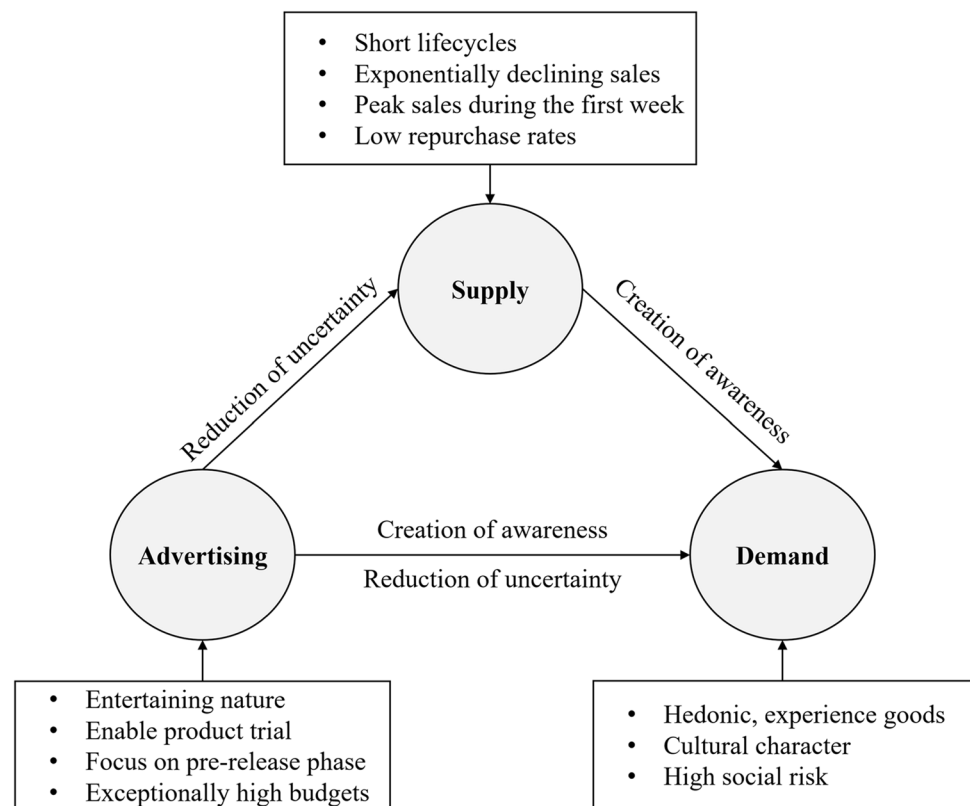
- Short lifecycles
- Exponentially declining sales
- Peak sales during the first week
- Low repurchase rates

Supply

Reduction of uncertainty

Creation of awareness

Advertising

Creation of awareness

Reduction of uncertainty

Demand

- Entertaining nature
- Enable product trial
- Focus on pre-release phase
- Exceptionally high budgets

- Hedonic, experience goods
- Cultural character
- High social risk